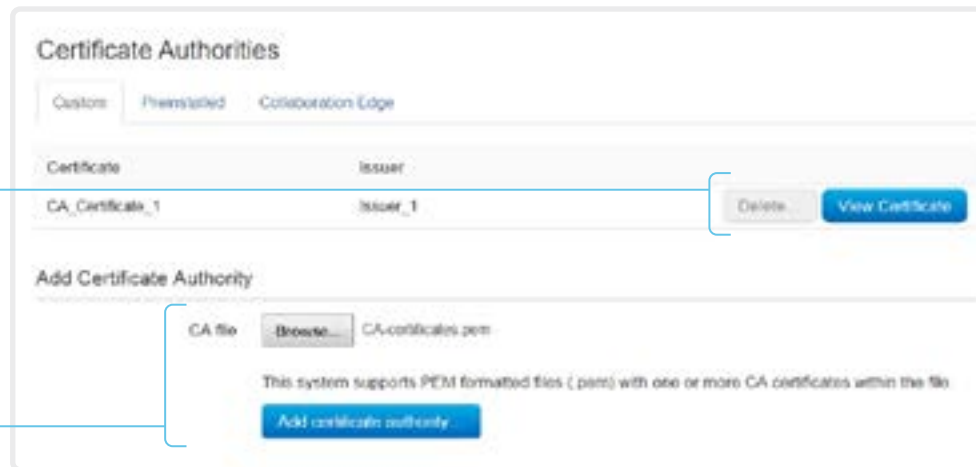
Certificate Authorities

Custom Preinstalled Collaboration Edge

| Certificate | Issuer | |
|---|---|---|
| CA_Certificate_1 | Issuer_1 | Delete... View Certificate |

Add Certificate Authority

CA file Browse... CA-certificates.pem

This system supports PEM formatted files (.pem) with one or more CA certificates within the file

Add certificate authority...